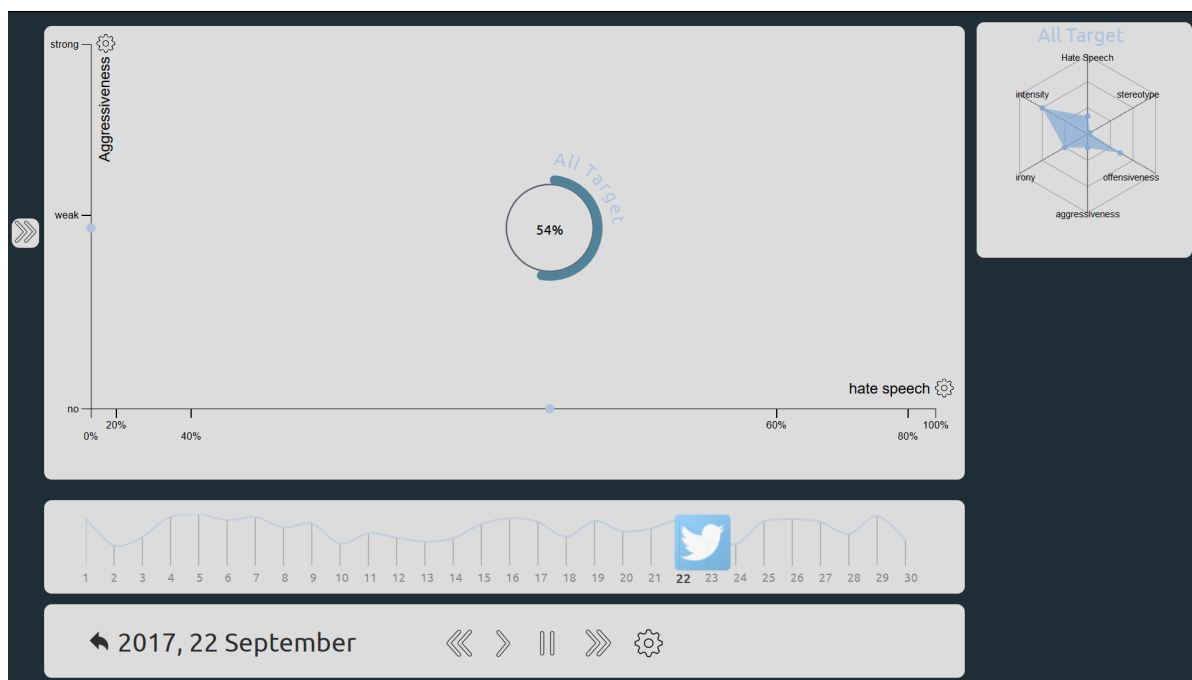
strong
Aggressiveness
weak
no
All Target
54%
hate speech
0%
20%
40%
60%
80%
100%

All Target
Hate Speech
stereotype
intensity
irony
offensiveness
aggressiveness

1 2 3 4 5 6 7 8 9 10 11 12 13 14 15 16 17 18 19 20 21 22 23 24 25 26 27 28 29 30

2017, 22 September